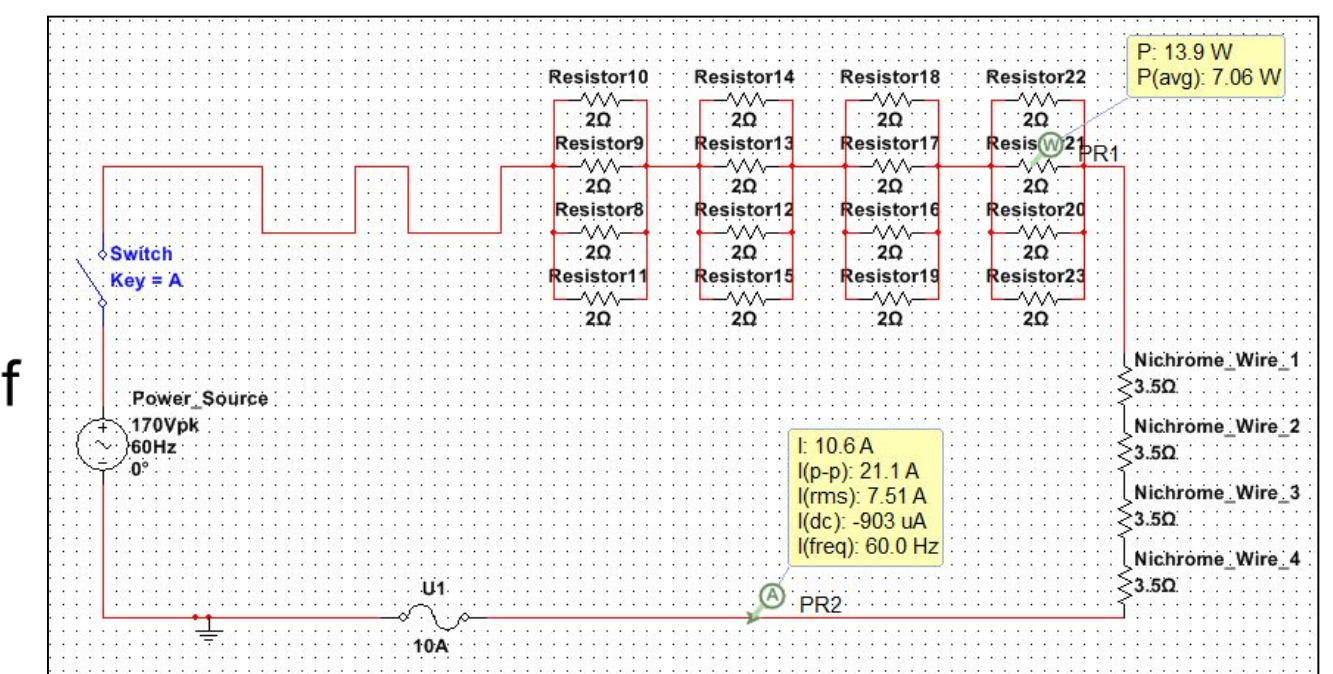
f

P: 13.9 W
P(avg): 7.06 W

Resistor10
2Ω
Resistor9
2Ω
Resistor8
2Ω
Resistor11
2Ω

Resistor14
2Ω
Resistor13
2Ω
Resistor12
2Ω
Resistor15
2Ω

Resistor18
2Ω
Resistor17
2Ω
Resistor16
2Ω
Resistor19
2Ω

Resistor22
2Ω
Resis W 21
PR1
2Ω
Resistor20
2Ω
Resistor23
2Ω

Switch
Key = A

Power_Source
170Vpk
60Hz
0°

Nichrome_Wire_1
3.5Ω
Nichrome_Wire_2
3.5Ω
Nichrome_Wire_3
3.5Ω
Nichrome_Wire_4
3.5Ω

I: 10.6 A
I(p-p): 21.1 A
I(rms): 7.51 A
I(dc): -903 uA
I(freq): 60.0 Hz

U1
10A

A
PR2